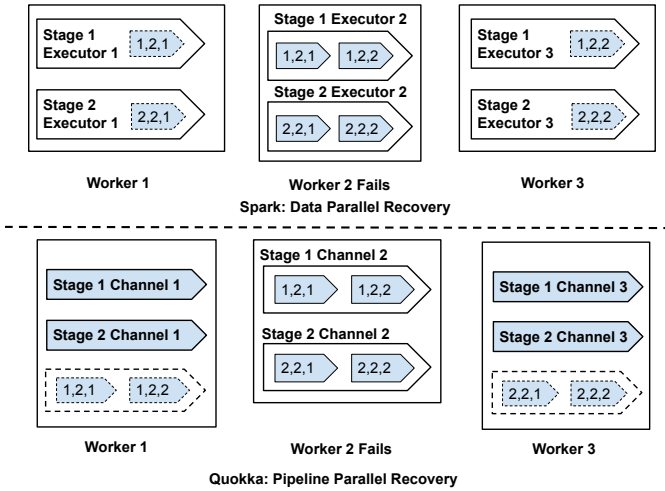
Stage 1 Executor 1 1,2,1

Stage 2 Executor 1 2,2,1

Worker 1

Stage 1 Executor 2
1,2,1 1,2,2

Stage 2 Executor 2
2,2,1 2,2,2

Worker 2 Fails

Stage 1 Executor 3 1,2,2

Stage 2 Executor 3 2,2,2

Worker 3

Spark: Data Parallel Recovery

Stage 1 Channel 1

Stage 2 Channel 1

1,2,1 1,2,2

Worker 1

Stage 1 Channel 2
1,2,1 1,2,2

Stage 2 Channel 2
2,2,1 2,2,2

Worker 2 Fails

Stage 1 Channel 3

Stage 2 Channel 3

2,2,1 2,2,2

Worker 3

Quokka: Pipeline Parallel Recovery